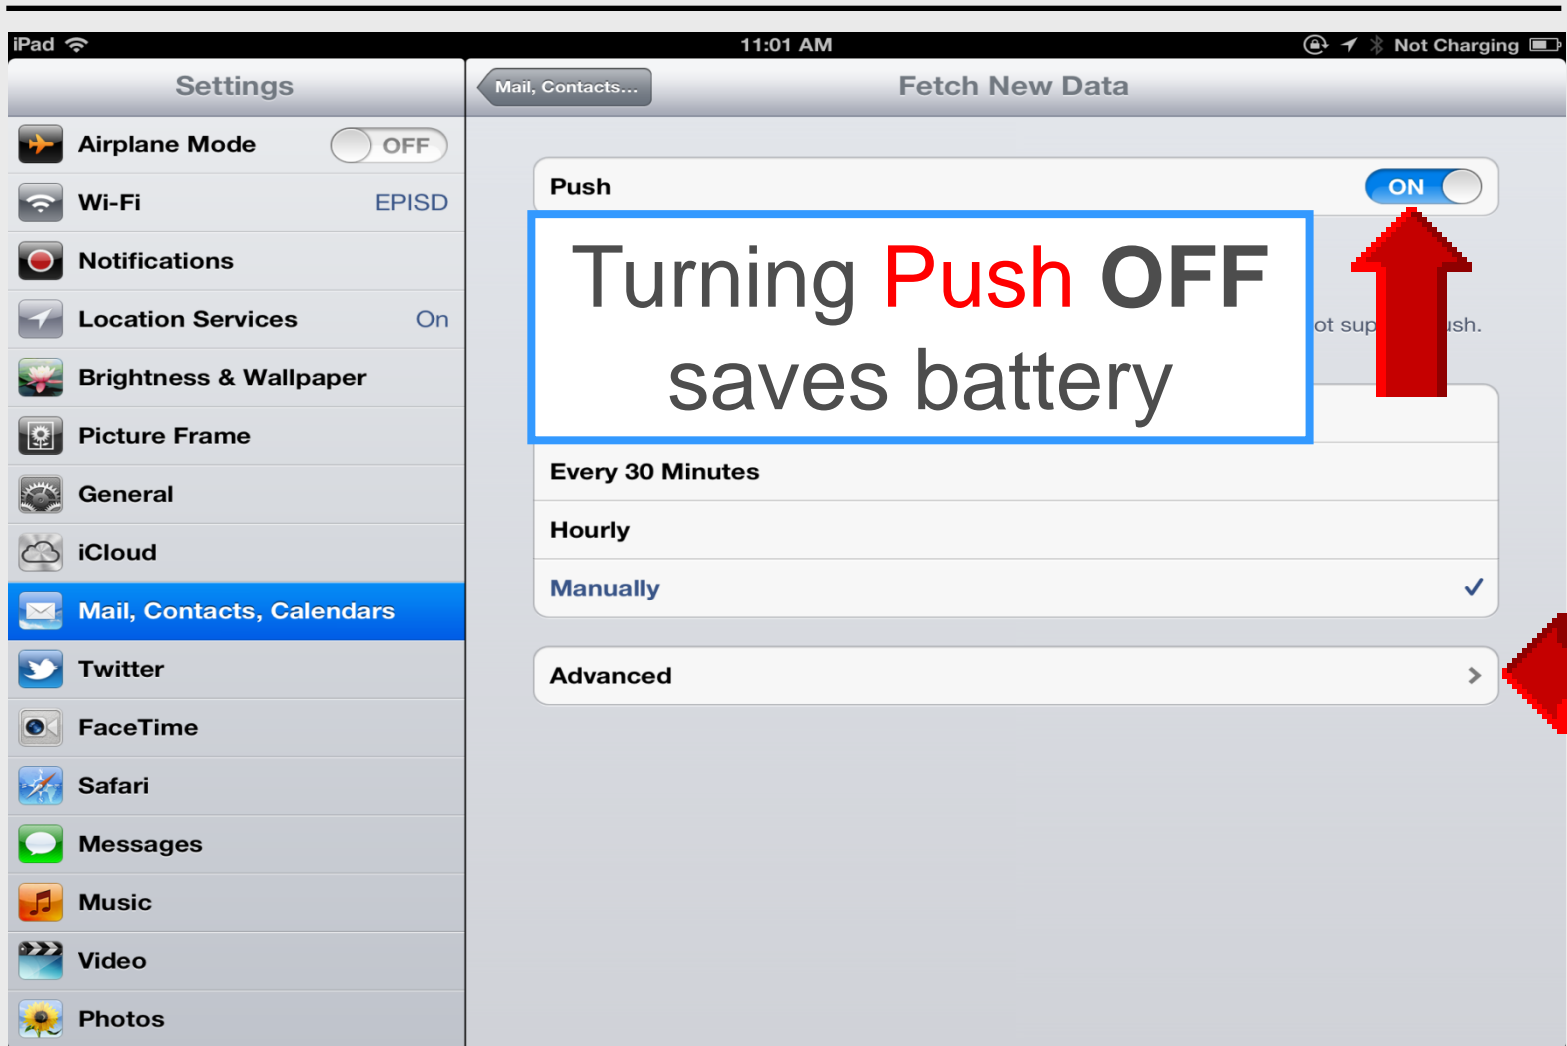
iPad 11:01 AM Not Charging

Settings

Airplane Mode OFF

Wi-Fi EPISD

Notifications

Location Services On

Brightness & Wallpaper

Picture Frame

General

iCloud

Mail, Contacts, Calendars

Twitter

FaceTime

Safari

Messages

Music

Video

Photos

Mail, Contacts...

Fetch New Data

Push ON

Turning Push OFF saves battery

ot sup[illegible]ush.

Every 30 Minutes

Hourly

Manually

Advanced